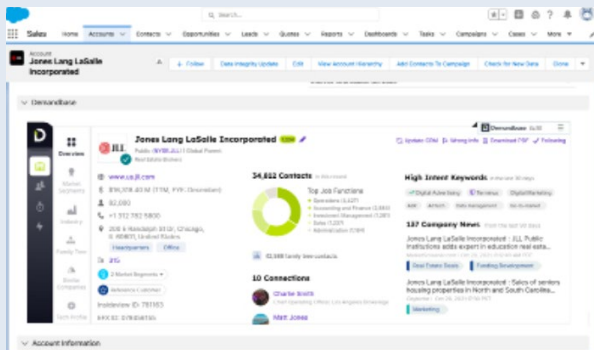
Search...

Sales Home Accounts Contacts Opportunities Leads Quotes Reports Dashboards Tasks Campaigns Cases More

Account
Jones Lang LaSalle Incorporated

+ Follow Data Integrity Update Edit View Account Hierarchy Add Contacts To Campaign Check for New Data Clone

DemandBase

DemandBase

Overview

Jones Lang LaSalle Incorporated

Public (NYSE:JLL) · Global Parent
Real Estate Brokers

www.us.jll.com
$16,108.4M (TTM, FYE: December)
92,000
+1 312 782 5800
200 E Randolph St, Chicago, IL 60601, United States
Headquarters Office
JLL
2 Market Segments
InsideView ID: 751163

Update CRM Wrong Info Download PDF Following

34,612 Contacts
Top Job Functions
Operations
Accounting and Finance
Investment Management
Sales
Administration
62,588 family intel contacts

10 Connections
Charlie Smith
Matt Jones

High Intent Keywords
Digital Advertising
Digital Marketing

137 Company News
Jones Lang LaSalle Incorporated : JLL Public Institutions adds layers in education real esta...
Real Estate Deals Funding Development
Jones Lang LaSalle Incorporated : Sales of seniors housing properties in North and South Carolina...
Marketing

Account Information